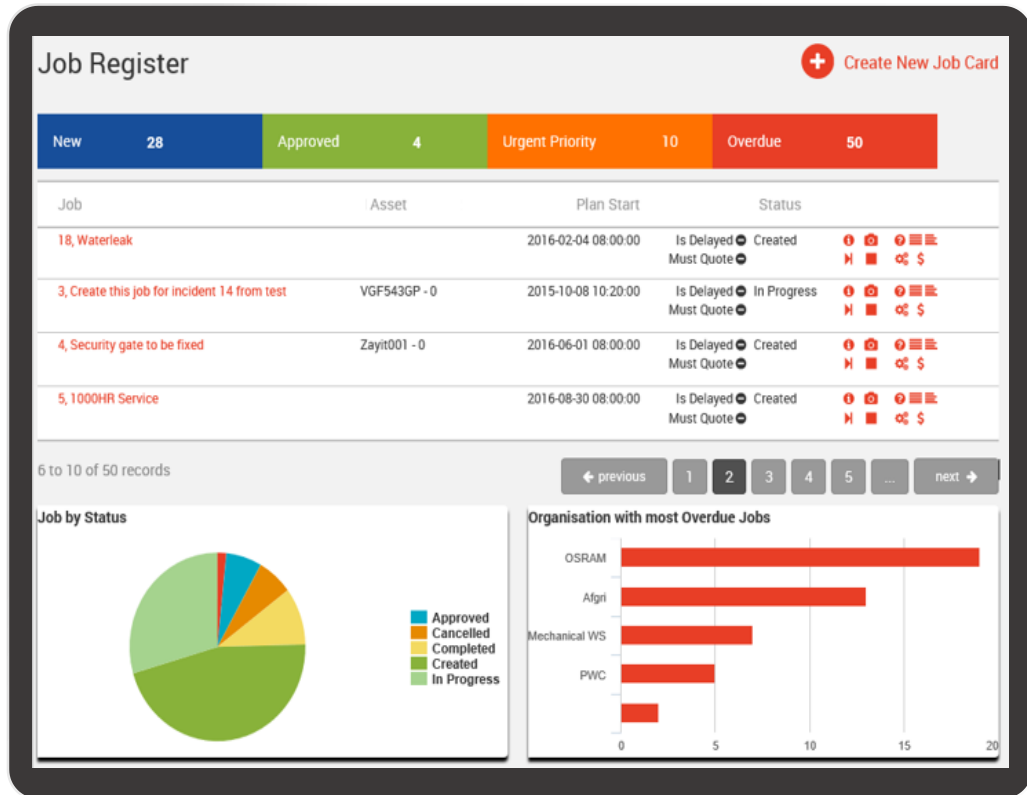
Job Register

Create New Job Card

| New 28 | Approved 4 | Urgent Priority 10 | Overdue 50 |
|---|---|---|---|

| Job | Asset | Plan Start | Status |
|---|---|---|---|
| 18, Waterleak | | 2016-02-04 08:00:00 | Is Delayed Created Must Quote |
| 3, Create this job for incident 14 from test | VGF543GP - 0 | 2015-10-08 10:20:00 | Is Delayed In Progress Must Quote |
| 4, Security gate to be fixed | Zayit001 - 0 | 2016-06-01 08:00:00 | Is Delayed Created Must Quote |
| 5, 1000HR Service | | 2016-08-30 08:00:00 | Is Delayed Created Must Quote |

6 to 10 of 50 records

previous 1 2 3 4 5 ... next

Job by Status

Approved
Cancelled
Completed
Created
In Progress

Organisation with most Overdue Jobs

OSRAM
Afgri
Mechanical WS
PWC

0 5 10 15 20